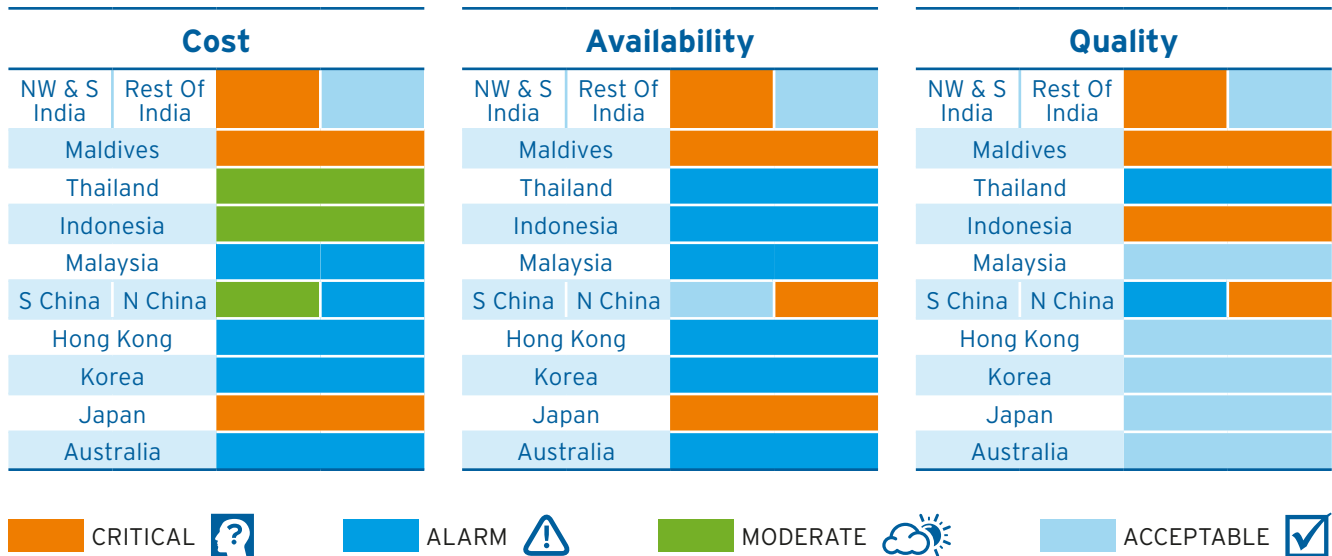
Cost

| NW & S India | Rest Of India |
|---|---|
| Maldives | |
| Thailand | |
| Indonesia | |
| Malaysia | |
| S China | N China |
| Hong Kong | |
| Korea | |
| Japan | |
| Australia | |

Availability

| NW & S India | Rest Of India |
|---|---|
| Maldives | |
| Thailand | |
| Indonesia | |
| Malaysia | |
| S China | N China |
| Hong Kong | |
| Korea | |
| Japan | |
| Australia | |

Quality

| NW & S India | Rest Of India |
|---|---|
| Maldives | |
| Thailand | |
| Indonesia | |
| Malaysia | |
| S China | N China |
| Hong Kong | |
| Korea | |
| Japan | |
| Australia | |

CRITICAL ALARM MODERATE ACCEPTABLE